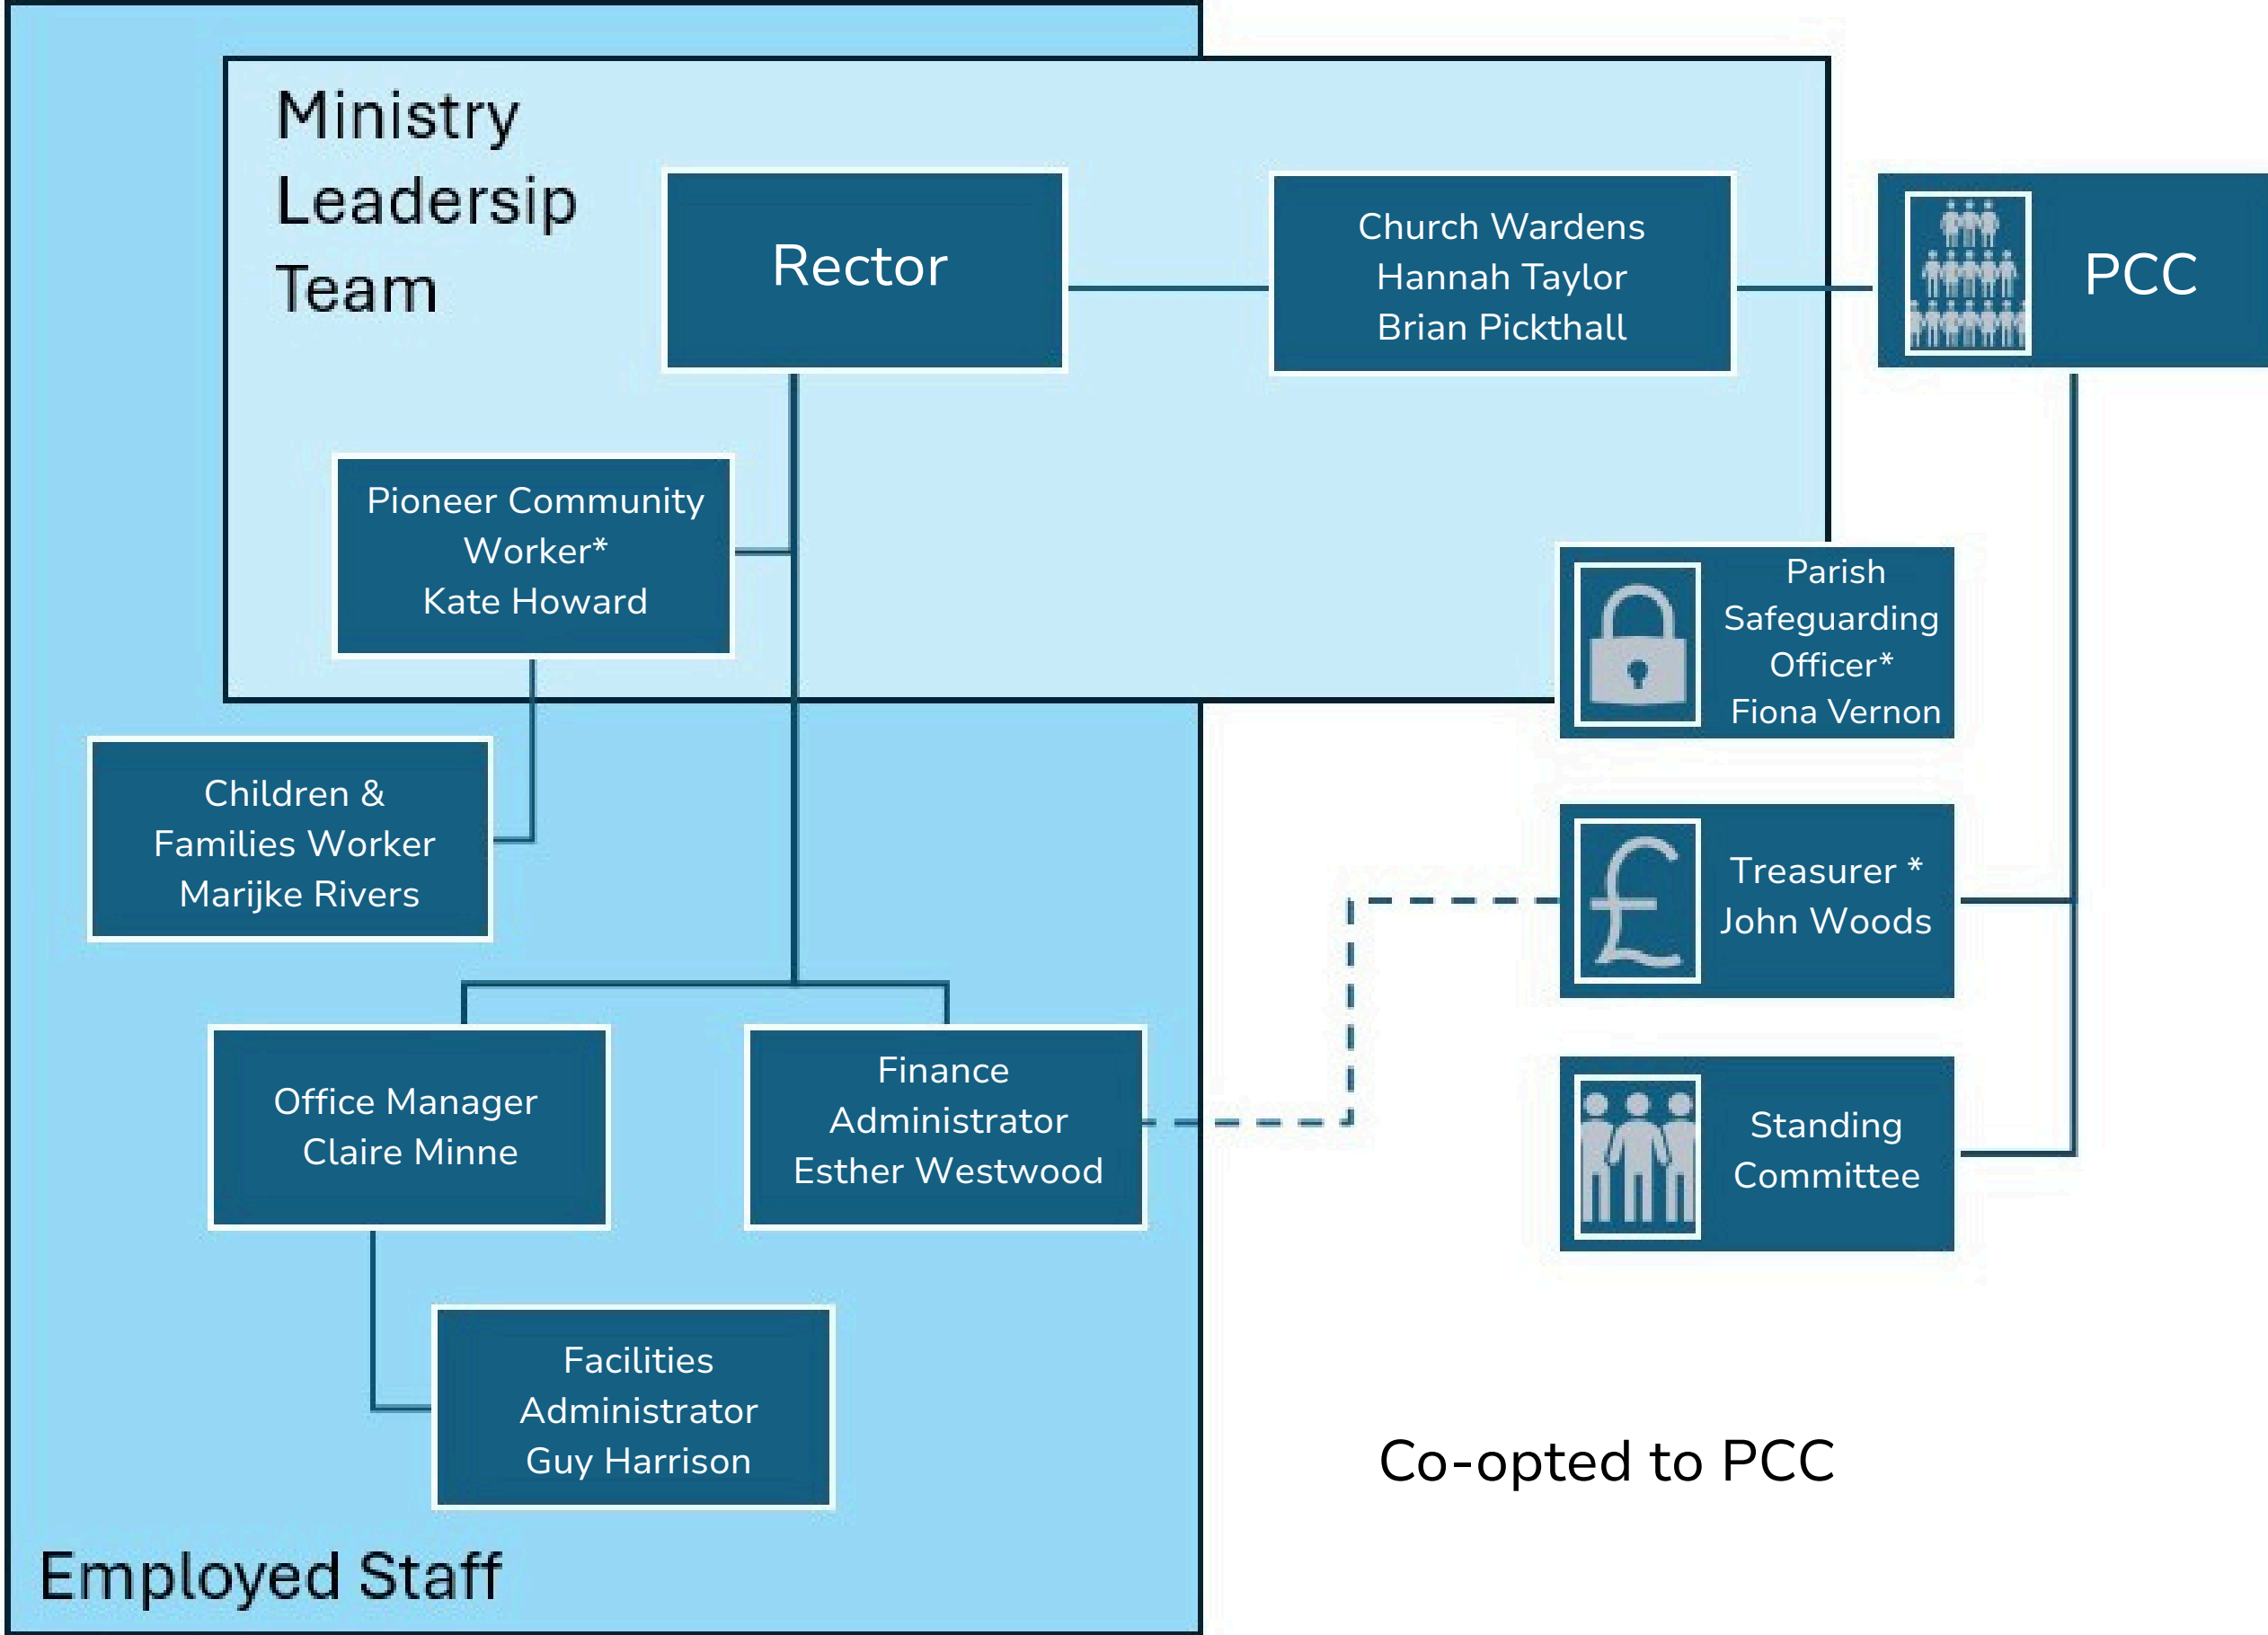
Ministry Leadersip Team

Rector

Church Wardens
Hannah Taylor
Brian Pickthall

PCC

Pioneer Community Worker*
Kate Howard

Parish Safeguarding Officer*
Fiona Vernon

Children & Families Worker
Marijke Rivers

Treasurer *
John Woods

Office Manager
Claire Minne

Finance Administrator
Esther Westwood

Standing Committee

Facilities Administrator
Guy Harrison

Co-opted to PCC

Employed Staff